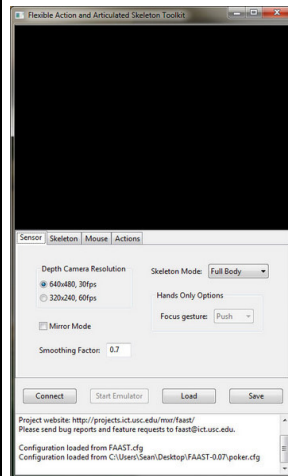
Flexible Action and Articulated Skeleton Toolkit

Sensor Skeleton Mouse Actions

Depth Camera Resolution
640x480, 30fps
320x240, 60fps

Skeleton Mode: Full Body

Hands Only Options
Focus gesture: Push

Mirror Mode

Smoothing Factor: 0.7

Connect Start Emulator Load Save

Project website: http://projects.ict.usc.edu/mxr/faast/
Please send bug reports and feature requests to faast@ict.usc.edu.

Configuration loaded from FAAST.cfg
Configuration loaded from C:\Users\Sean\Desktop\FAAST-0.07\poker.cfg